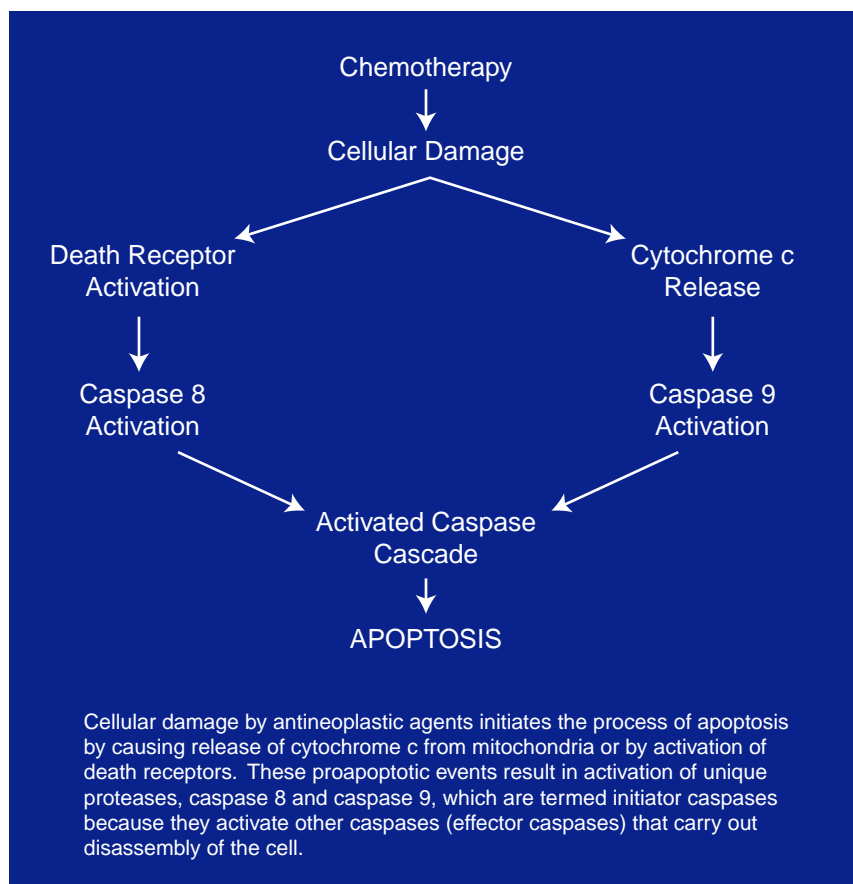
Chemotherapy

Cellular Damage

Death Receptor Activation

Cytochrome c Release

Caspase 8 Activation

Caspase 9 Activation

Activated Caspase Cascade

APOPTOSIS

Cellular damage by antineoplastic agents initiates the process of apoptosis by causing release of cytochrome c from mitochondria or by activation of death receptors. These proapoptotic events result in activation of unique proteases, caspase 8 and caspase 9, which are termed initiator caspases because they activate other caspases (effector caspases) that carry out disassembly of the cell.